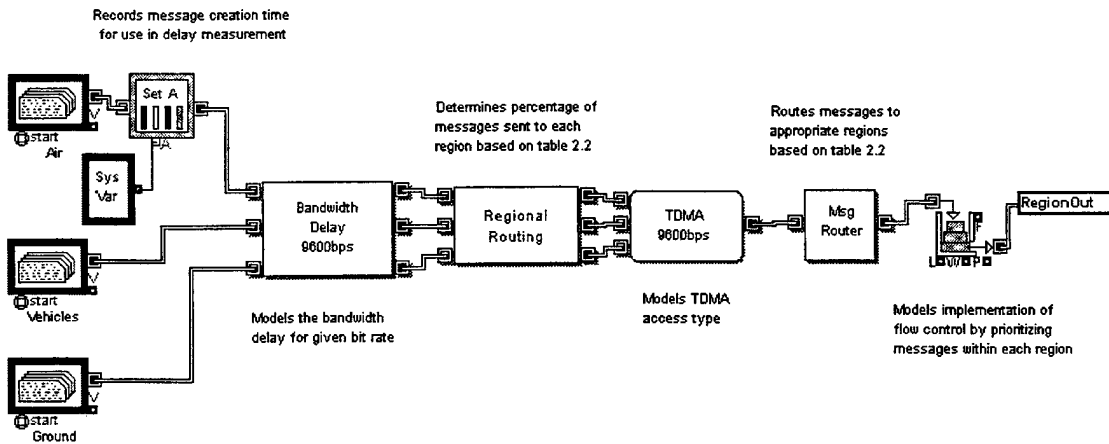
Records message creation time for use in delay measurement

Set A

start
Air

Sys
Var

start
Vehicles

start
Ground

Bandwidth
Delay
9600bps

Determines percentage of messages sent to each region based on table 2.2

Regional
Routing

TDMA
9600bps

Routes messages to appropriate regions based on table 2.2

Msg
Router

RegionOut

Models the bandwidth delay for given bit rate

Models TDMA access type

Models implementation of flow control by prioritizing messages within each region